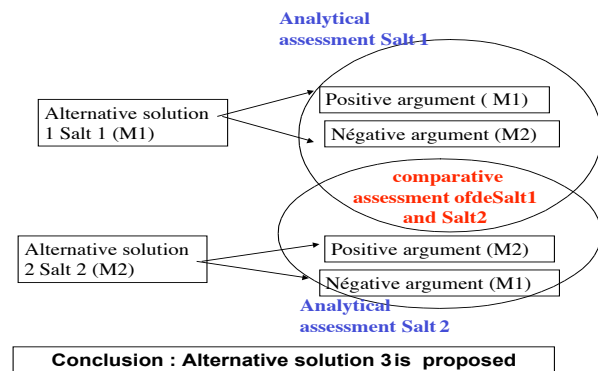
Analytical assessment Salt 1

Alternative solution 1 Salt 1 (M1)

Positive argument ( M1)

Négative argument (M2)

comparative assessment ofdeSalt1 and Salt2

Alternative solution 2 Salt 2 (M2)

Positive argument (M2)

Négative argument (M1)

Analytical assessment Salt 2

Conclusion : Alternative solution 3 is proposed